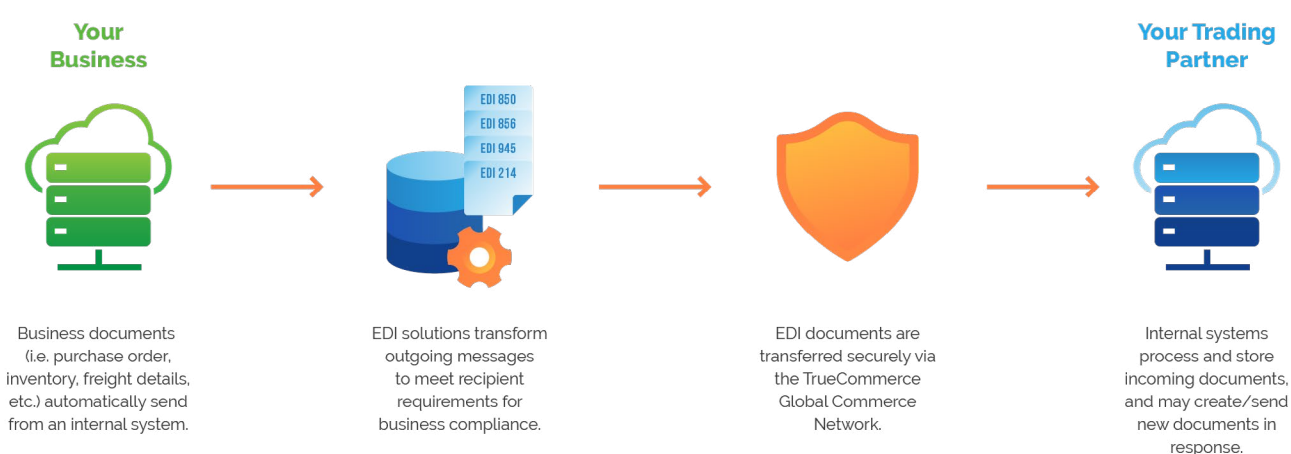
Your Business

EDI 850
EDI 856
EDI 945
EDI 214

Your Trading Partner

Business documents (i.e. purchase order, inventory, freight details, etc.) automatically send from an internal system.

EDI solutions transform outgoing messages to meet recipient requirements for business compliance.

EDI documents are transferred securely via the TrueCommerce Global Commerce Network.

Internal systems process and store incoming documents, and may create/send new documents in response.